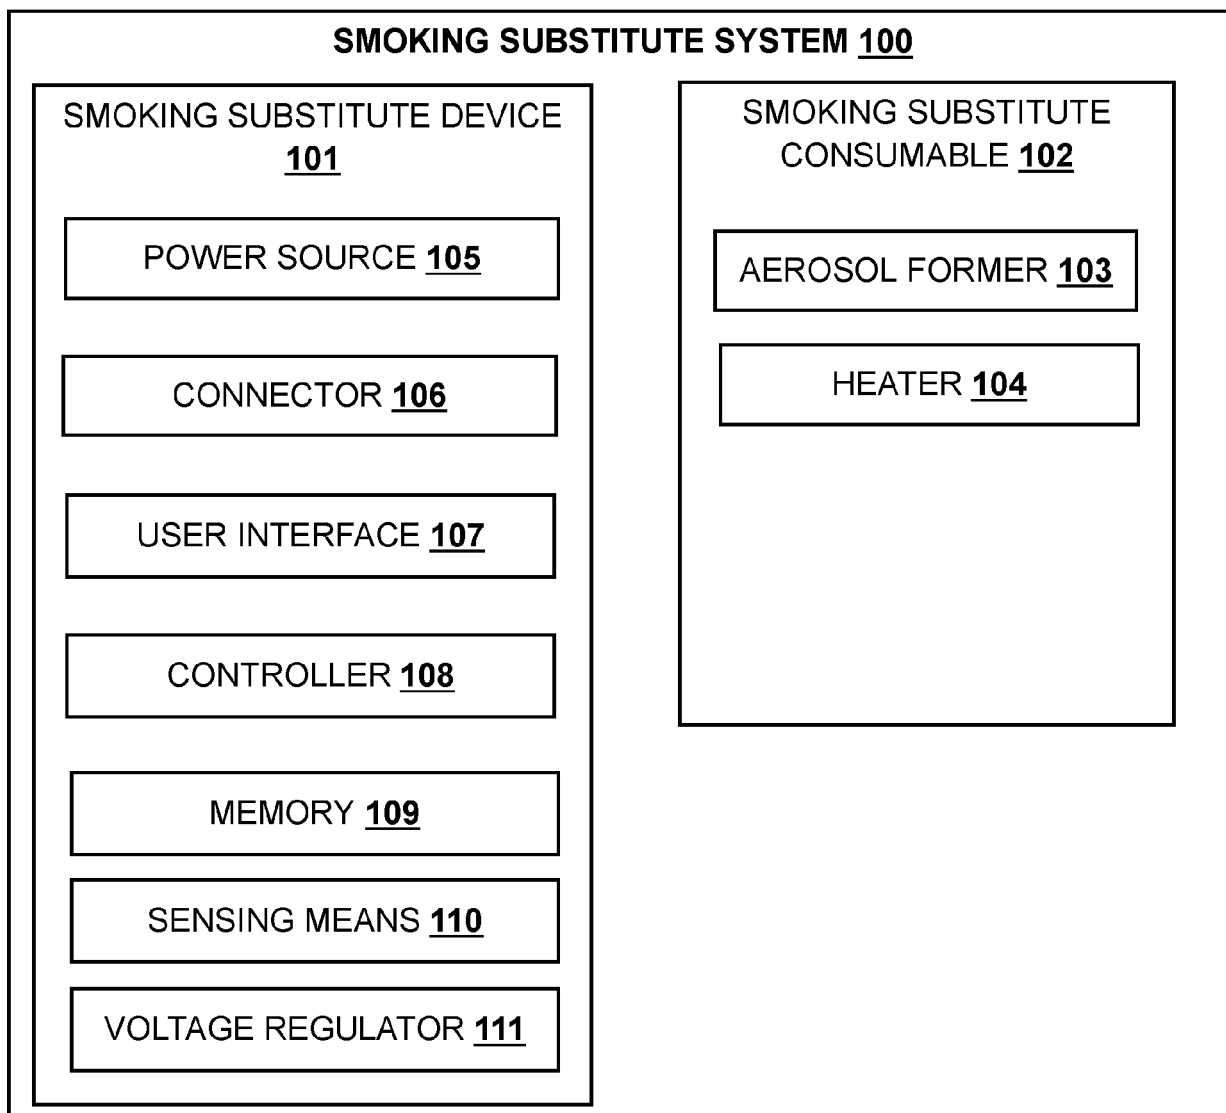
SMOKING SUBSTITUTE SYSTEM 100

SMOKING SUBSTITUTE DEVICE 101

POWER SOURCE 105

CONNECTOR 106

USER INTERFACE 107

CONTROLLER 108

MEMORY 109

SENSING MEANS 110

VOLTAGE REGULATOR 111

SMOKING SUBSTITUTE CONSUMABLE 102

AEROSOL FORMER 103

HEATER 104